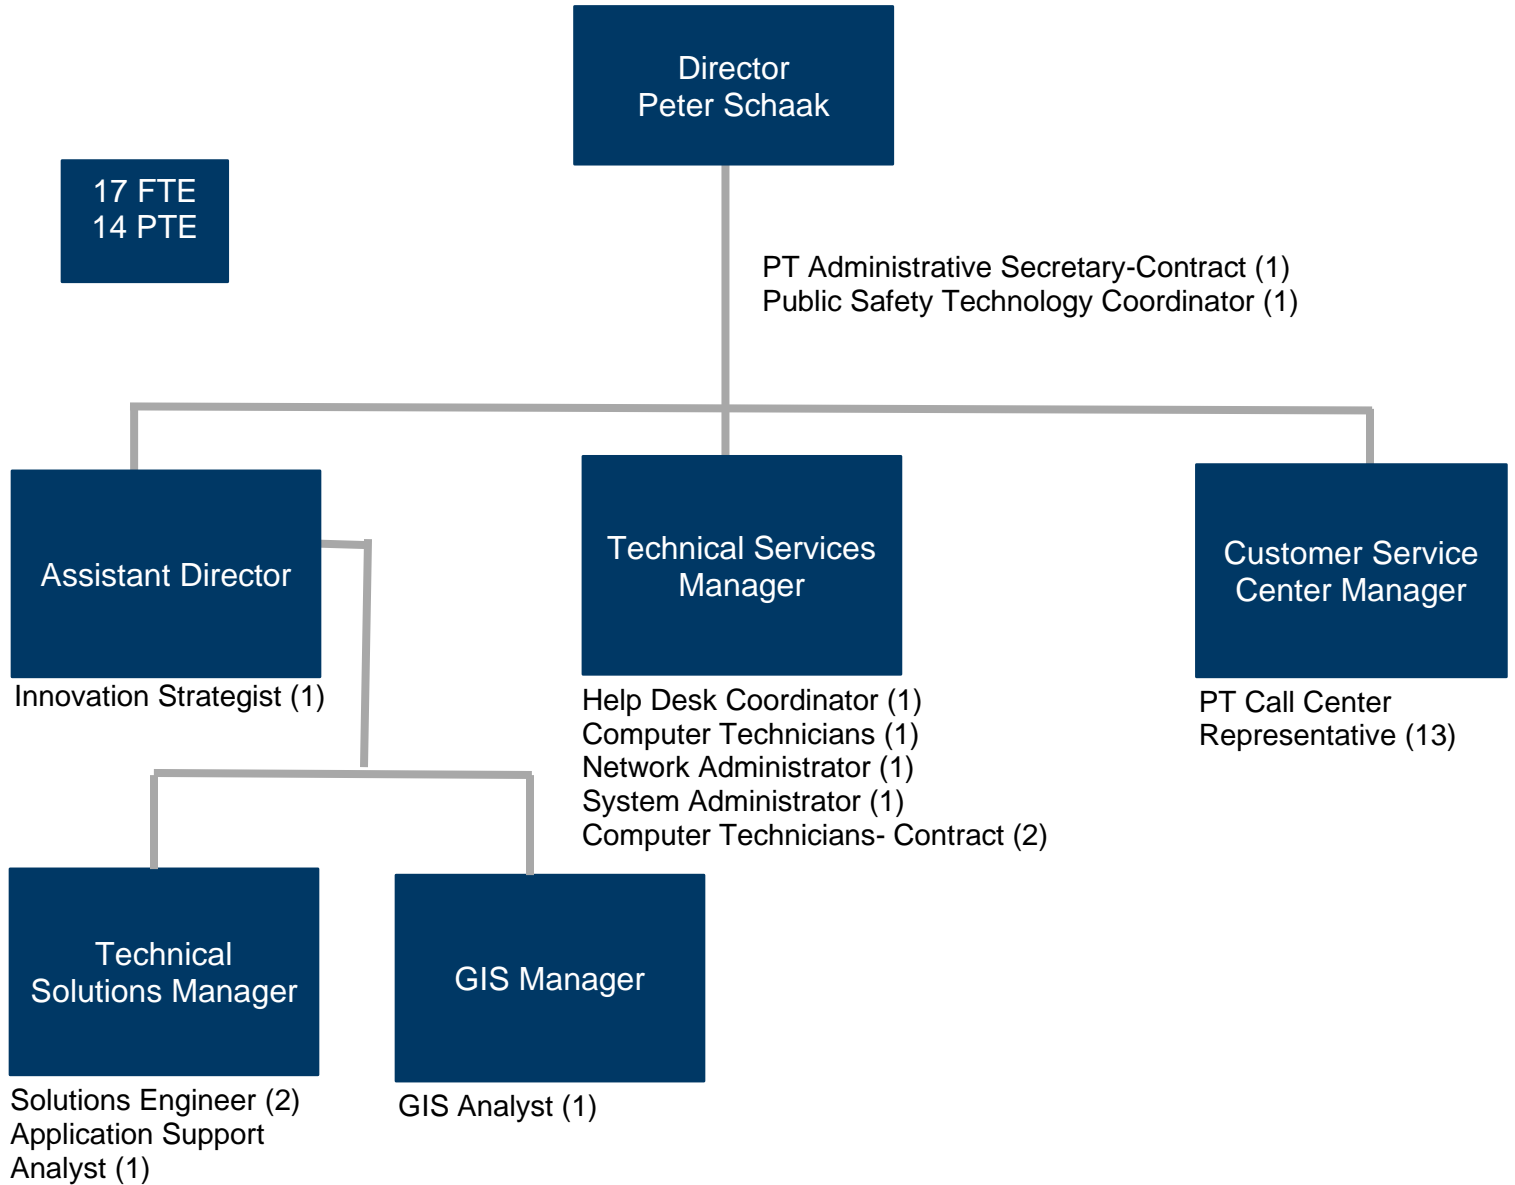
Director
Peter Schaak

17 FTE
14 PTE

PT Administrative Secretary-Contract (1)
Public Safety Technology Coordinator (1)

Assistant Director

Innovation Strategist (1)

Technical Services Manager

Help Desk Coordinator (1)
Computer Technicians (1)
Network Administrator (1)
System Administrator (1)
Computer Technicians- Contract (2)

Customer Service Center Manager

PT Call Center Representative (13)

Technical Solutions Manager

Solutions Engineer (2)
Application Support Analyst (1)

GIS Manager

GIS Analyst (1)